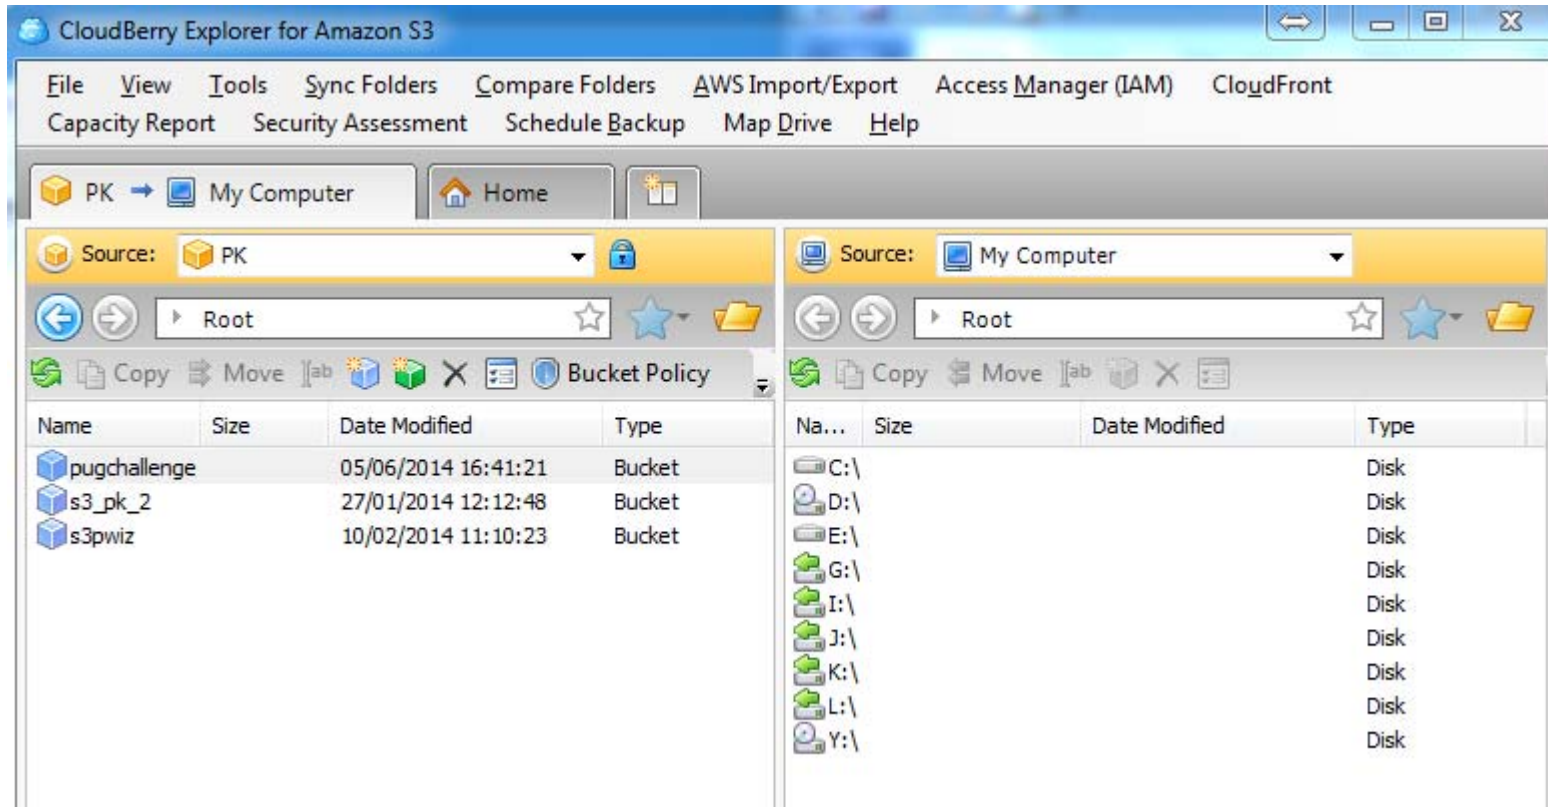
CloudBerry Explorer for Amazon S3

File View Tools Sync Folders Compare Folders AWS Import/Export Access Manager (IAM) CloudFront
Capacity Report Security Assessment Schedule Backup Map Drive Help

PK → My Computer | Home

Source: PK

Root

Copy Move Bucket Policy

| Name | Size | Date Modified | Type |
|---|---|---|---|
| pugchallenge | | 05/06/2014 16:41:21 | Bucket |
| s3_pk_2 | | 27/01/2014 12:12:48 | Bucket |
| s3pwiz | | 10/02/2014 11:10:23 | Bucket |

Source: My Computer

Root

Copy Move

| Na... | Size | Date Modified | Type |
|---|---|---|---|
| C:\ | | | Disk |
| D:\ | | | Disk |
| E:\ | | | Disk |
| G:\ | | | Disk |
| I:\ | | | Disk |
| J:\ | | | Disk |
| K:\ | | | Disk |
| L:\ | | | Disk |
| Y:\ | | | Disk |